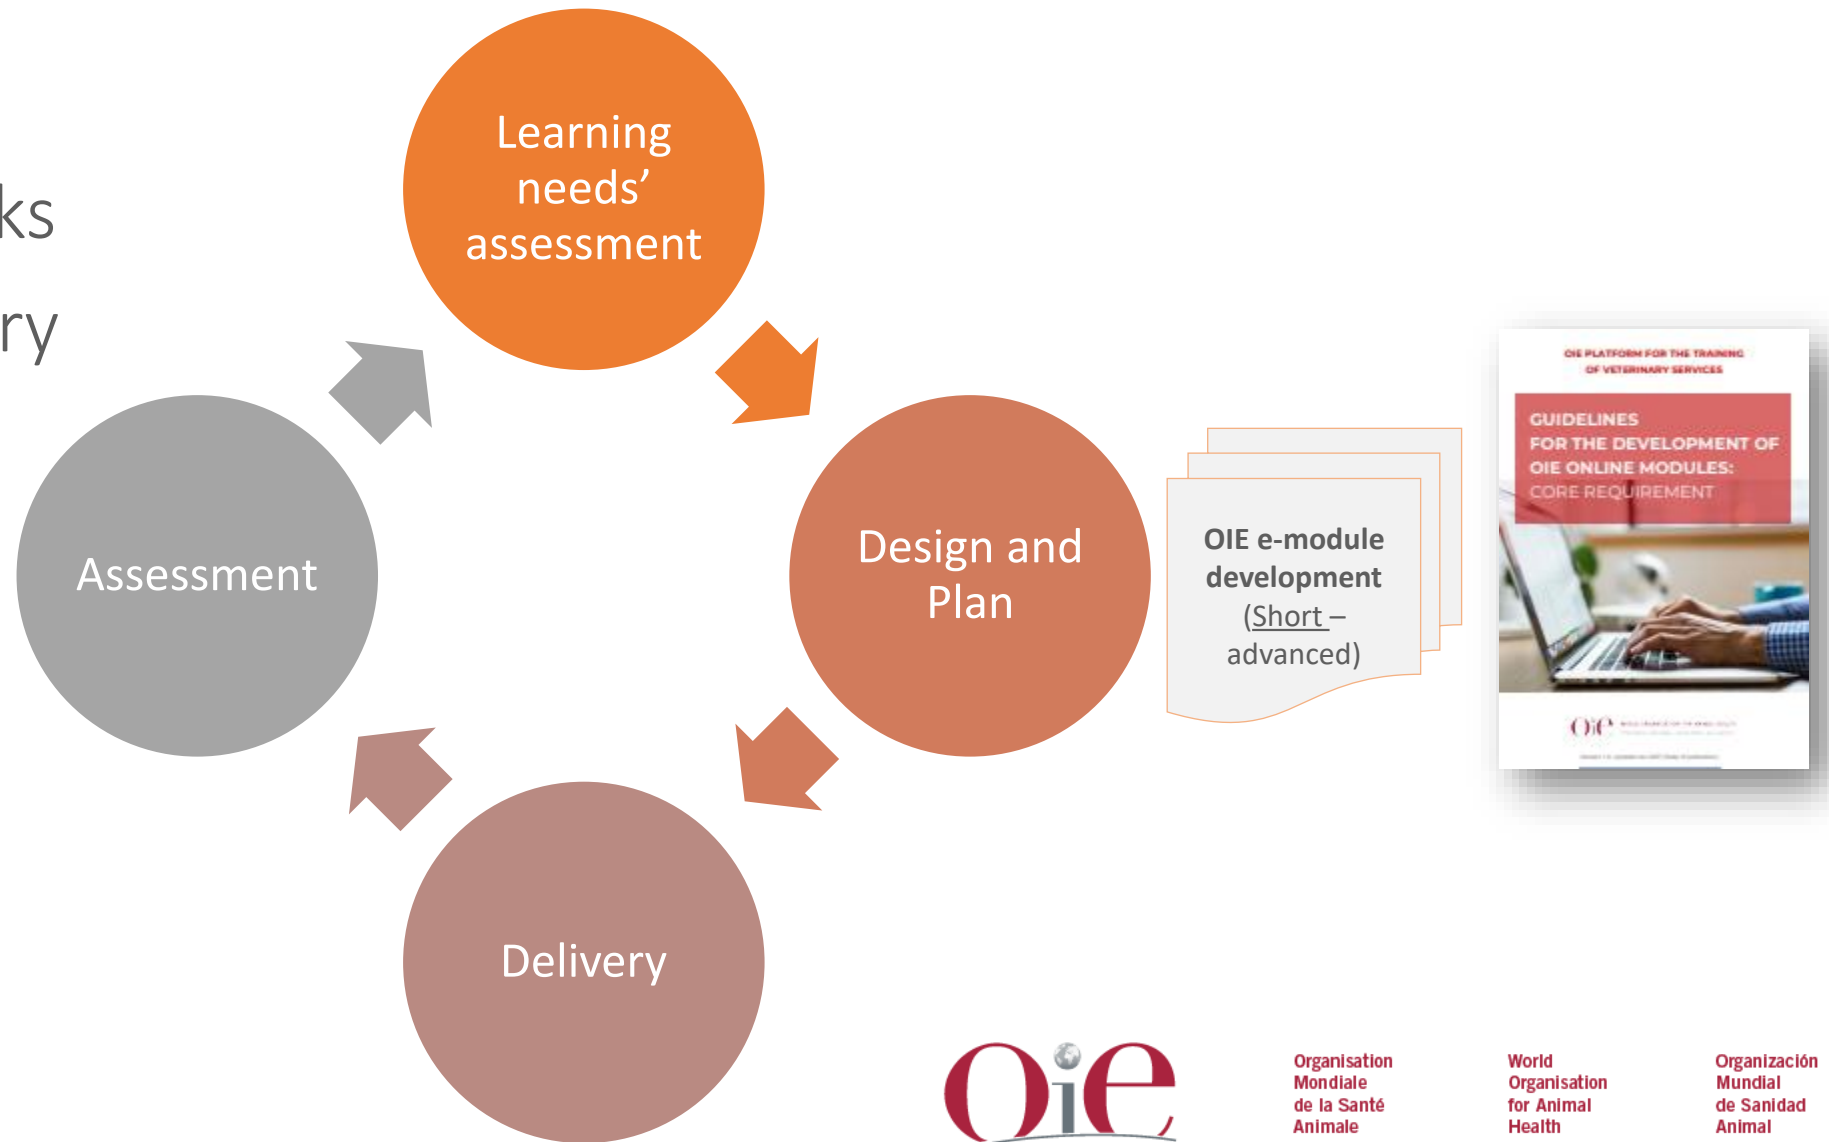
ks

ry

Learning needs' assessment

Design and Plan

OIE e-module development (Short – advanced)

OIE PLATFORM FOR THE TRAINING OF VETERINARY SERVICES

GUIDELINES FOR THE DEVELOPMENT OF OIE ONLINE MODULES: CORE REQUIREMENT

Delivery

Assessment

OiE

Organisation Mondiale de la Santé Animale

World Organisation for Animal Health

Organización Mundial de Sanidad Animal